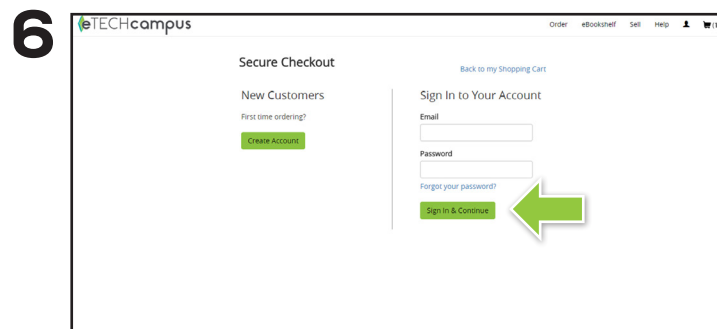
6

eTECHcampus

Order eBookshelf Sell Help (1

Secure Checkout

Back to my Shopping Cart

New Customers

First time ordering?

Create Account

Sign In to Your Account

Email

Password

Forgot your password?

Sign In & Continue